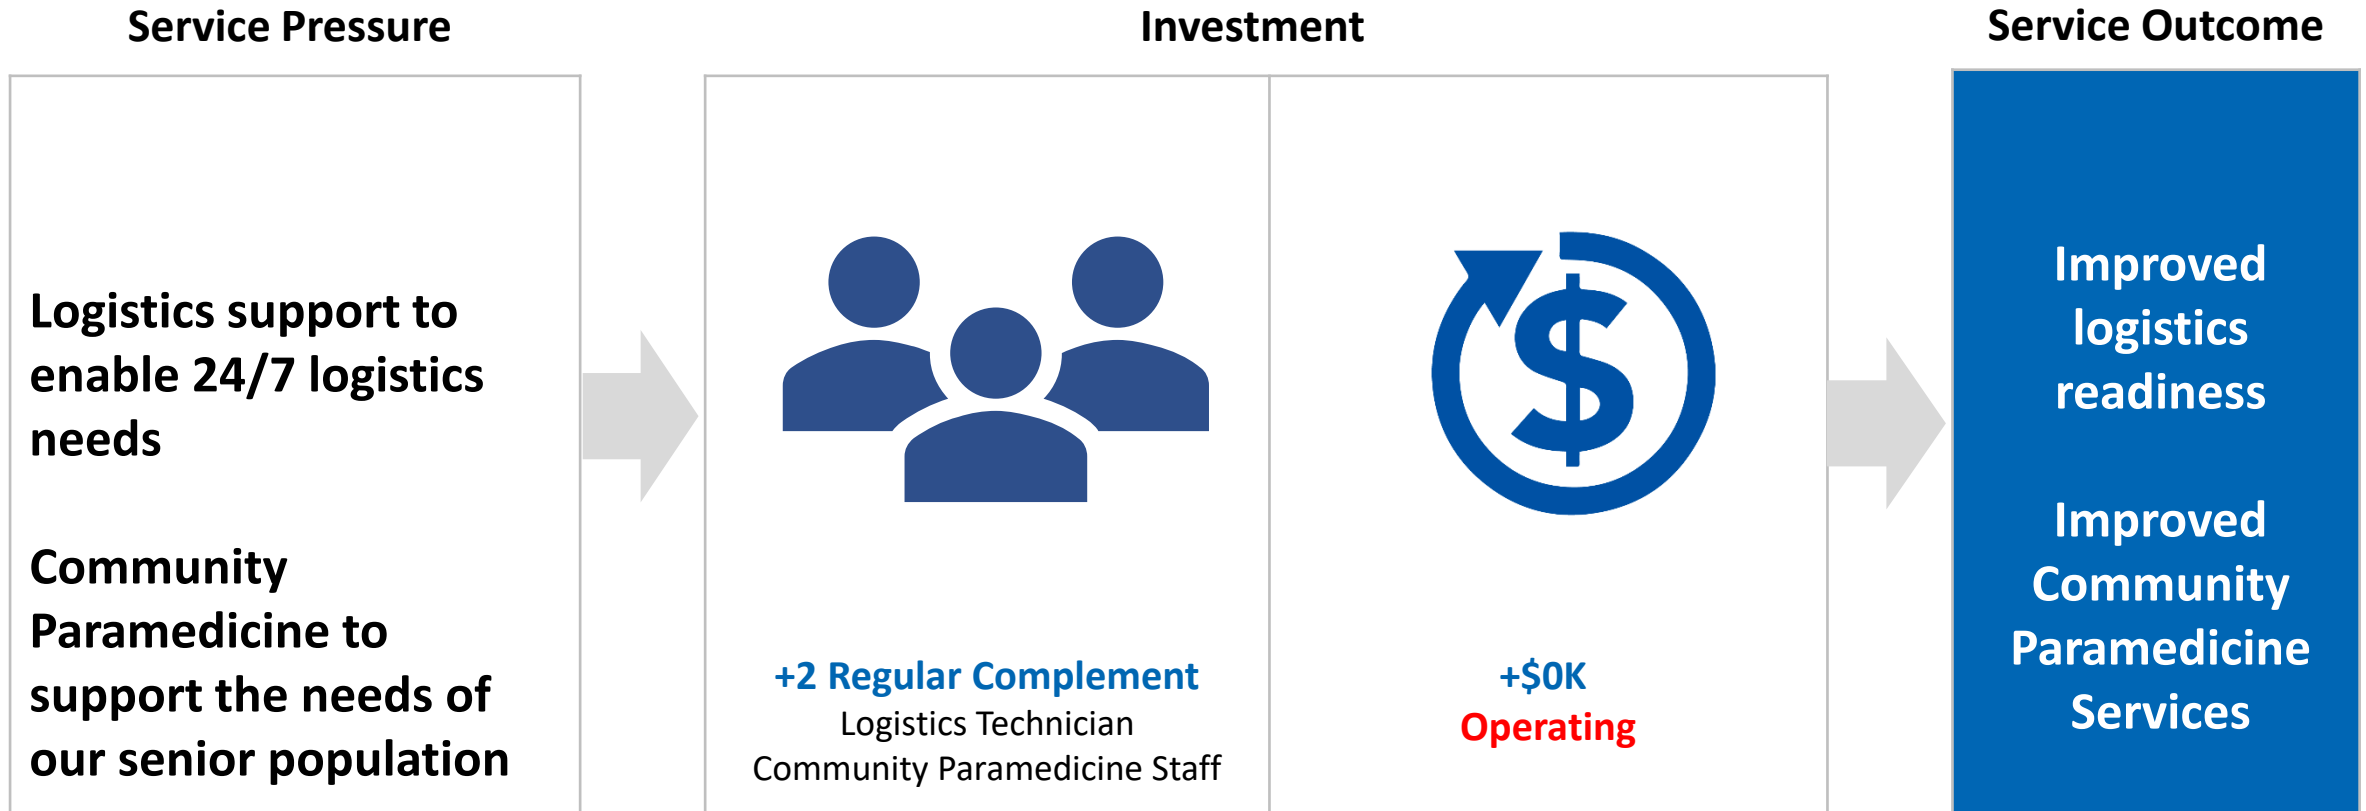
Service Pressure

Logistics support to enable 24/7 logistics needs

Community Paramedicine to support the needs of our senior population

Investment

+2 Regular Complement
Logistics Technician
Community Paramedicine Staff

+$0K
Operating

Service Outcome

Improved logistics readiness

Improved Community Paramedicine Services